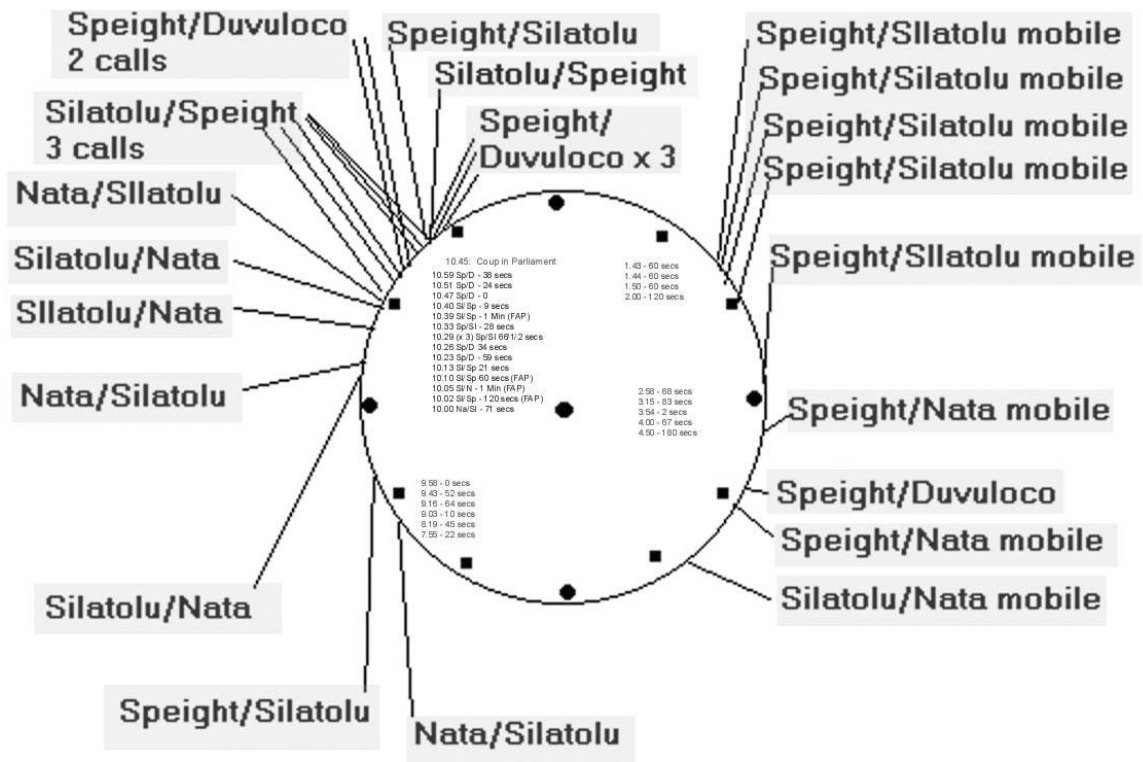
Speight/Duvuloco 2 calls

Speight/Silatolu

Silatolu/Speight

Silatolu/Speight 3 calls

Speight/ Duvuloco x 3

Nata/Sllatolu

Silatolu/Nata

Sllatolu/Nata

Nata/Silatolu

Speight/Sllatolu mobile

Speight/Silatolu mobile

Speight/Silatolu mobile

Speight/Silatolu mobile

Speight/Sllatolu mobile

10.45: Coup in Parliament
10.59 Sp/D - 38 secs
10.51 Sp/D - 24 secs
10.47 Sp/D - 0
10.40 Sl/Sp - 9 secs
10.39 Sl/Sp - 1 Min (FAP)
10.33 Sp/Sl - 28 secs
10.29 (x 3) Sp/Sl 66 1/2 secs
10.26 Sp/D 34 secs
10.23 Sp/D - 59 secs
10.13 Sl/Sp 21 secs
10.10 Sl/Sp 60 secs (FAP)
10.05 Sl/N - 1 Min (FAP)
10.02 Sl/Sp - 120 secs (FAP)
10.00 Na/Sl - 71 secs

1.43 - 60 secs
1.44 - 60 secs
1.50 - 60 secs
2.00 - 120 secs

2.58 - 68 secs
3.15 - 83 secs
3.54 - 2 secs
4.00 - 67 secs
4.50 - 180 secs

9.58 - 0 secs
9.43 - 52 secs
9.16 - 64 secs
9.03 - 10 secs
8.19 - 45 secs
7.55 - 22 secs

Speight/Nata mobile

Speight/Duvuloco

Speight/Nata mobile

Silatolu/Nata mobile

Silatolu/Nata

Speight/Silatolu

Nata/Silatolu